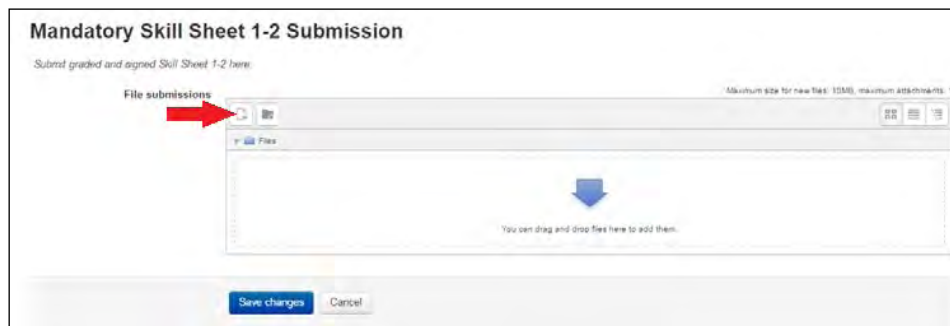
Mandatory Skill Sheet 1-2 Submission

Submit graded and signed Skill Sheet 1-2 here.

File submissions

Maximum size for new files: 10MB, maximum attachments: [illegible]

Files

You can drag and drop files here to add them.

Save changes

Cancel